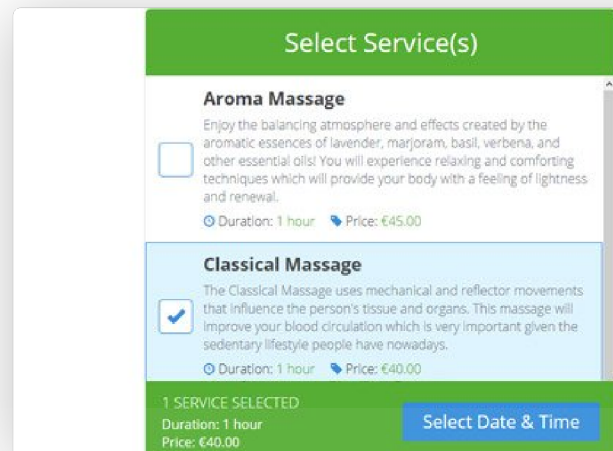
Select Service(s)

Aroma Massage

Enjoy the balancing atmosphere and effects created by the aromatic essences of lavender, marjoram, basil, verbena, and other essential oils! You will experience relaxing and comforting techniques which will provide your body with a feeling of lightness and renewal.

Duration: 1 hour Price: €45.00

Classical Massage

The Classical Massage uses mechanical and reflector movements that influence the person's tissue and organs. This massage will improve your blood circulation which is very important given the sedentary lifestyle people have nowadays.

Duration: 1 hour Price: €40.00

1 SERVICE SELECTED
Duration: 1 hour
Price: €40.00

Select Date & Time